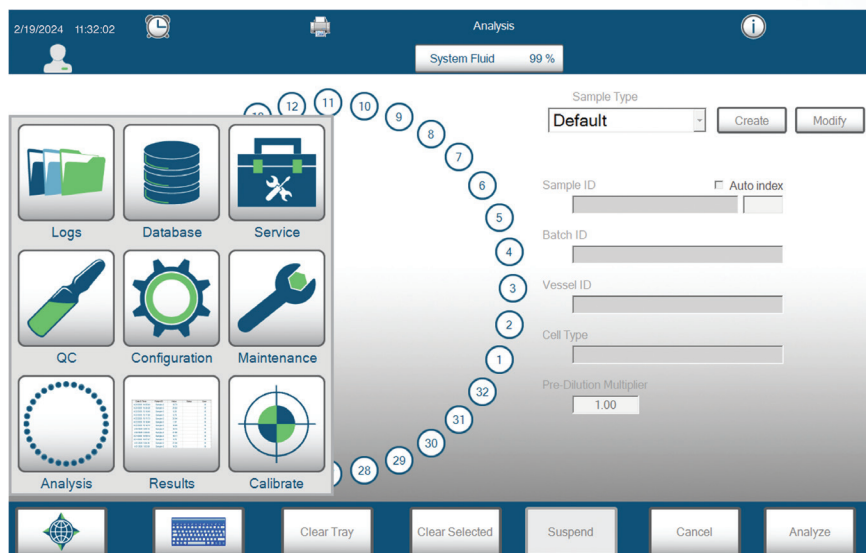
2/19/2024 11:32:02

Analysis

System Fluid 99 %

Sample Type

Default

Create

Modify

12 11 10 9 8 7 6 5 4 3 2 1 32 31 30 29 28

Logs

Database

Service

QC

Configuration

Maintenance

Analysis

Results

Calibrate

Sample ID

Auto index

Batch ID

Vessel ID

Cell Type

Pre-Dilution Multiplier

1.00

Clear Tray

Clear Selected

Suspend

Cancel

Analyze